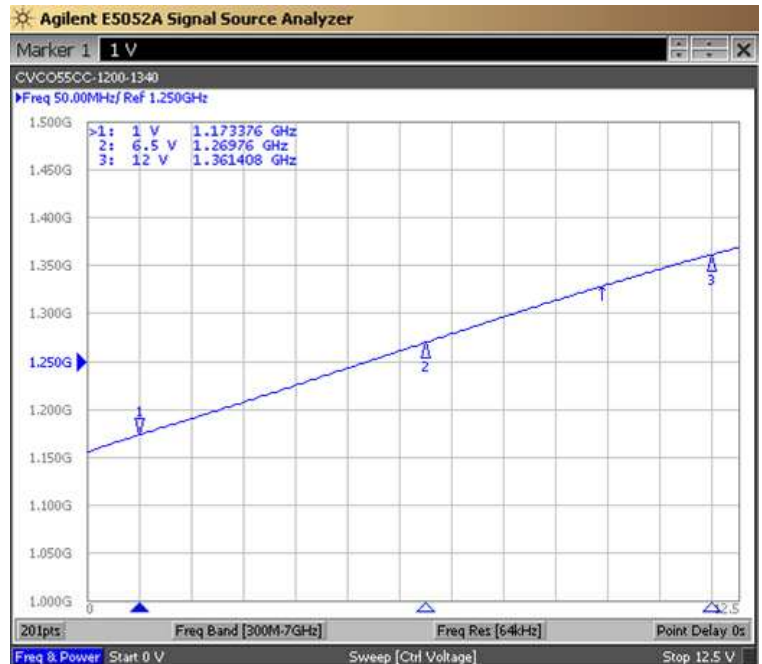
Agilent E5052A Signal Source Analyzer

Marker 1 1 V

CVCO55CC-1200-1340

▶Freq 50.00MHz/ Ref 1.250GHz

| | | |
|---|---|---|
| >1: | 1 V | 1.173376 GHz |
| 2: | 6.5 V | 1.26976 GHz |
| 3: | 12 V | 1.361408 GHz |

1.500G
1.450G
1.400G
1.350G
1.300G
1.250G
1.200G
1.150G
1.100G
1.050G
1.000G

1
2
3

0
12.5

201pts | Freq Band [300M-7GHz] | Freq Res [64kHz] | Point Delay 0s

Freq & Power | Start 0 V | Sweep [Ctrl Voltage] | Stop 12.5 V